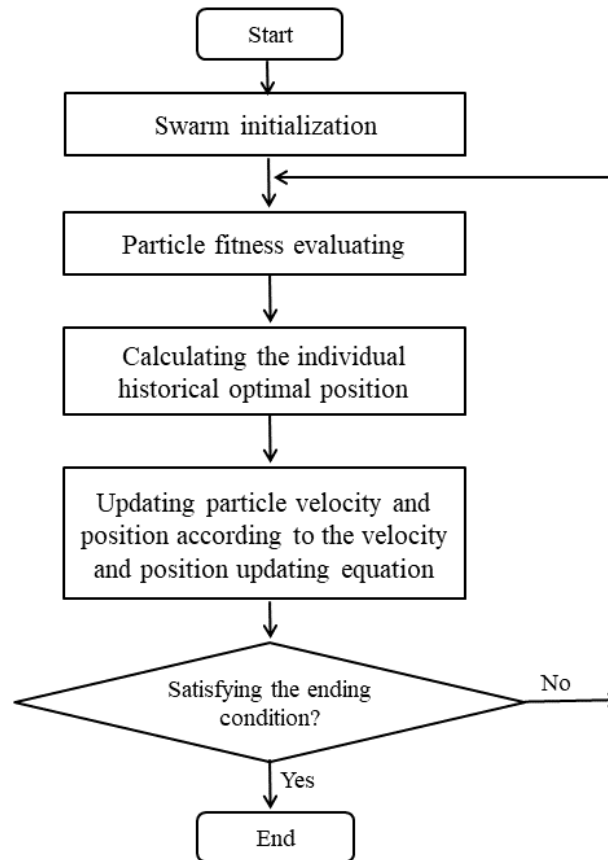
Start

Swarm initialization

Particle fitness evaluating

Calculating the individual historical optimal position

Updating particle velocity and position according to the velocity and position updating equation

Satisfying the ending condition?

No

Yes

End